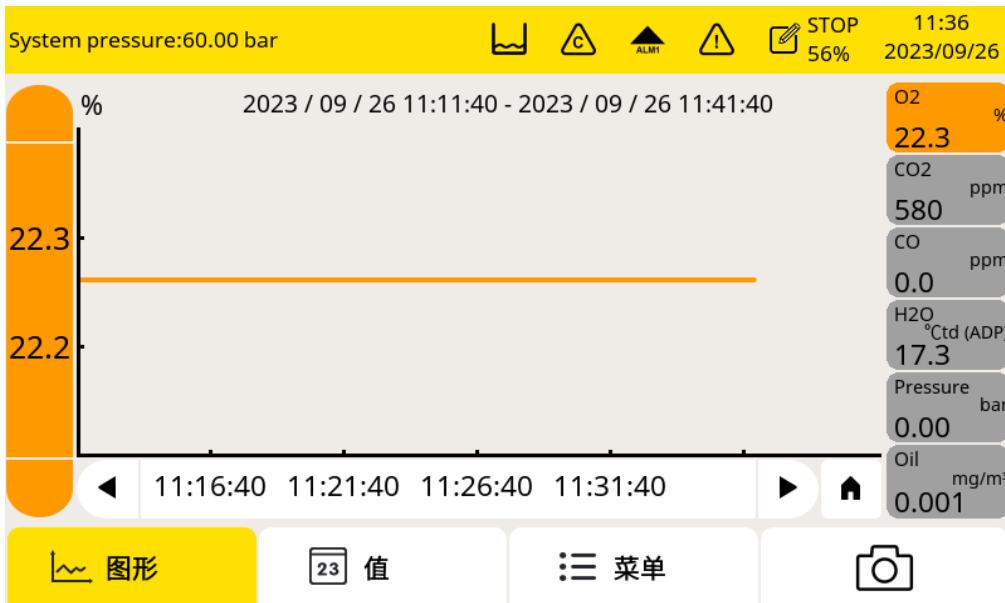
System pressure:60.00 bar

C

ALM1

STOP
56%

11:36
2023/09/26

%

2023 / 09 / 26 11:11:40 - 2023 / 09 / 26 11:41:40

22.3

22.2

O2
%
22.3

CO2
ppm
580

CO
ppm
0.0

H2O
°Ctd (ADP)
17.3

Pressure
bar
0.00

Oil
mg/m³
0.001

11:16:40 11:21:40 11:26:40 11:31:40

图形

23 值

菜单